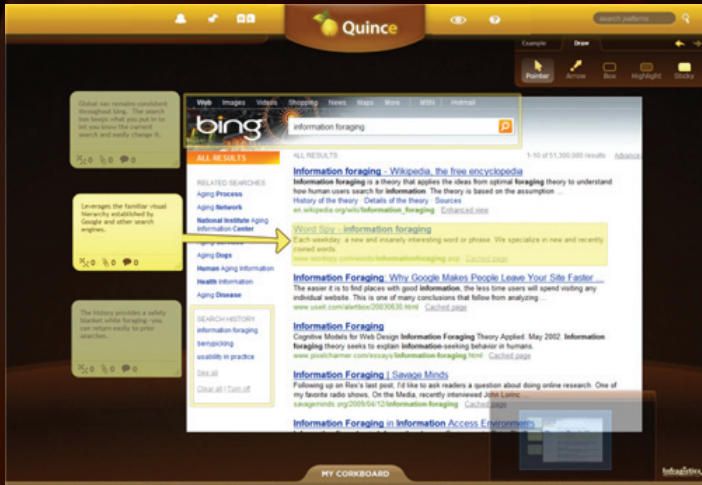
Quince

search patterns

Example Draw

Pointer Arrow Box Highlight Sticky

Global nav remains consistent throughout bing. The search box keeps what you put in to let you know the current search and easily change it.

0 0 0

Leverages the familiar visual hierarchy established by Google and other search engines.

0 0 0

The history provides a safety blanket while foraging - you can return easily to prior searches.

0 0 0

Web Images Videos Shopping News Maps More | MSN Hotmail

bing

information foraging

ALL RESULTS

RELATED SEARCHES
Aging Process
Aging Network
National Institute Aging Information Center
Aging Services
Aging Dogs
Human Aging Information
Health Information
Aging Disease

SEARCH HISTORY
information foraging
berrypicking
usability in practice
See all
Clear all | Turn off

ALL RESULTS 1-10 of 51,300,000 results · Advanced

Information foraging - Wikipedia, the free encyclopedia
Information foraging is a theory that applies the ideas from optimal foraging theory to understand how human users search for information. The theory is based on the assumption ...
History of the theory · Details of the theory · Sources
en.wikipedia.org/wiki/Information_foraging Enhanced view

Word Spy - information foraging
Each weekday, a new and insanely interesting word or phrase. We specialize in new and recently coined words.
www.wordspy.com/words/informationforaging.asp Cached page

Information Foraging: Why Google Makes People Leave Your Site Faster ...
The easier it is to find places with good information, the less time users will spend visiting any individual website. This is one of many conclusions that follow from analyzing ...
www.useit.com/alertbox/20030630.html Cached page

Information Foraging
Cognitive Models for Web Design Information Foraging Theory Applied. May 2002. Information foraging theory seeks to explain information-seeking behavior in humans.
www.pixelcharmer.com/essays/information-foraging.html Cached page

Information Foraging | Savage Minds
Following up on Rex's last post, I'd like to ask readers a question about doing online research. One of my favorite radio shows, On the Media, recently interviewed John Lorinc
savageminds.org/2009/04/12/information-foraging Cached page

Information Foraging in Information Access Environments

MY CORKBOARD

Infragistics